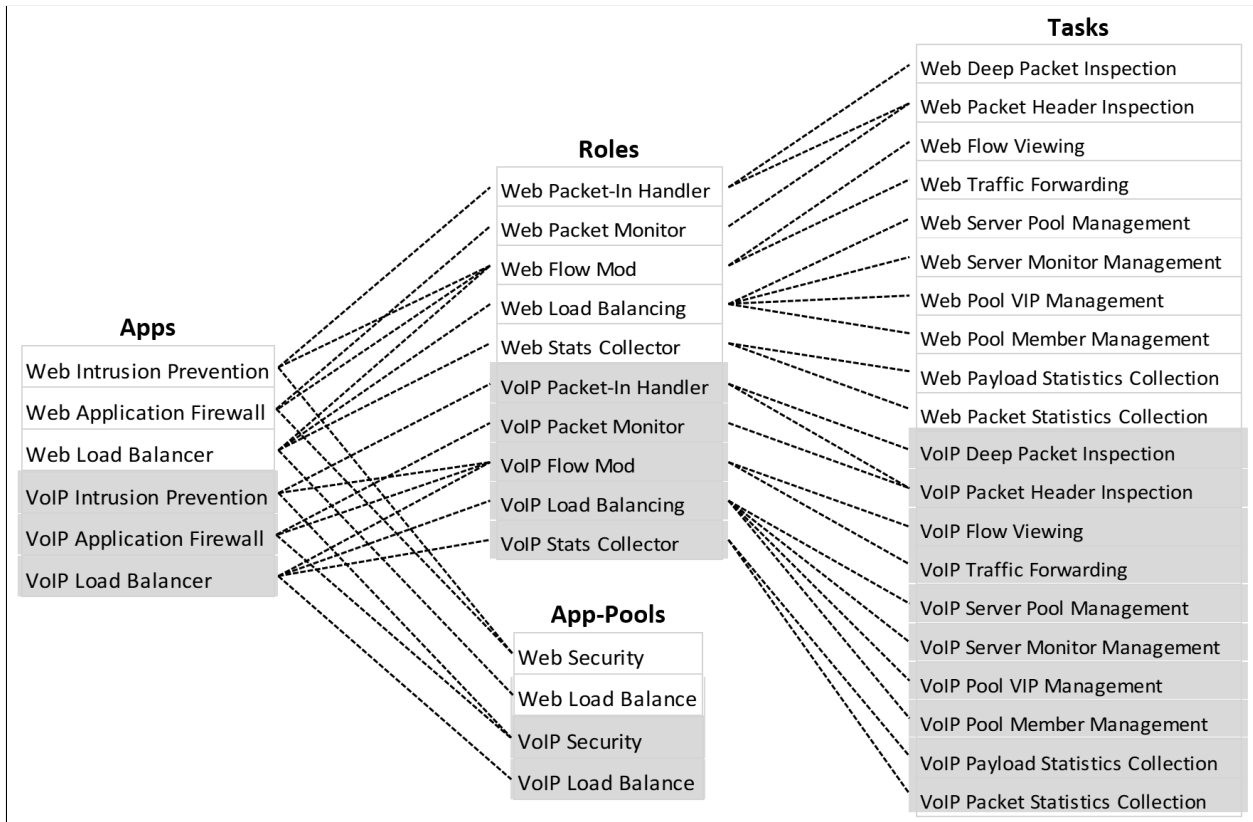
Tasks

Web Deep Packet Inspection
Web Packet Header Inspection
Web Flow Viewing
Web Traffic Forwarding
Web Server Pool Management
Web Server Monitor Management
Web Pool VIP Management
Web Pool Member Management
Web Payload Statistics Collection
Web Packet Statistics Collection
VoIP Deep Packet Inspection
VoIP Packet Header Inspection
VoIP Flow Viewing
VoIP Traffic Forwarding
VoIP Server Pool Management
VoIP Server Monitor Management
VoIP Pool VIP Management
VoIP Pool Member Management
VoIP Payload Statistics Collection
VoIP Packet Statistics Collection

Roles

Web Packet-In Handler
Web Packet Monitor
Web Flow Mod
Web Load Balancing
Web Stats Collector
VoIP Packet-In Handler
VoIP Packet Monitor
VoIP Flow Mod
VoIP Load Balancing
VoIP Stats Collector

Apps

Web Intrusion Prevention
Web Application Firewall
Web Load Balancer
VoIP Intrusion Prevention
VoIP Application Firewall
VoIP Load Balancer

App-Pools

Web Security
Web Load Balance
VoIP Security
VoIP Load Balance